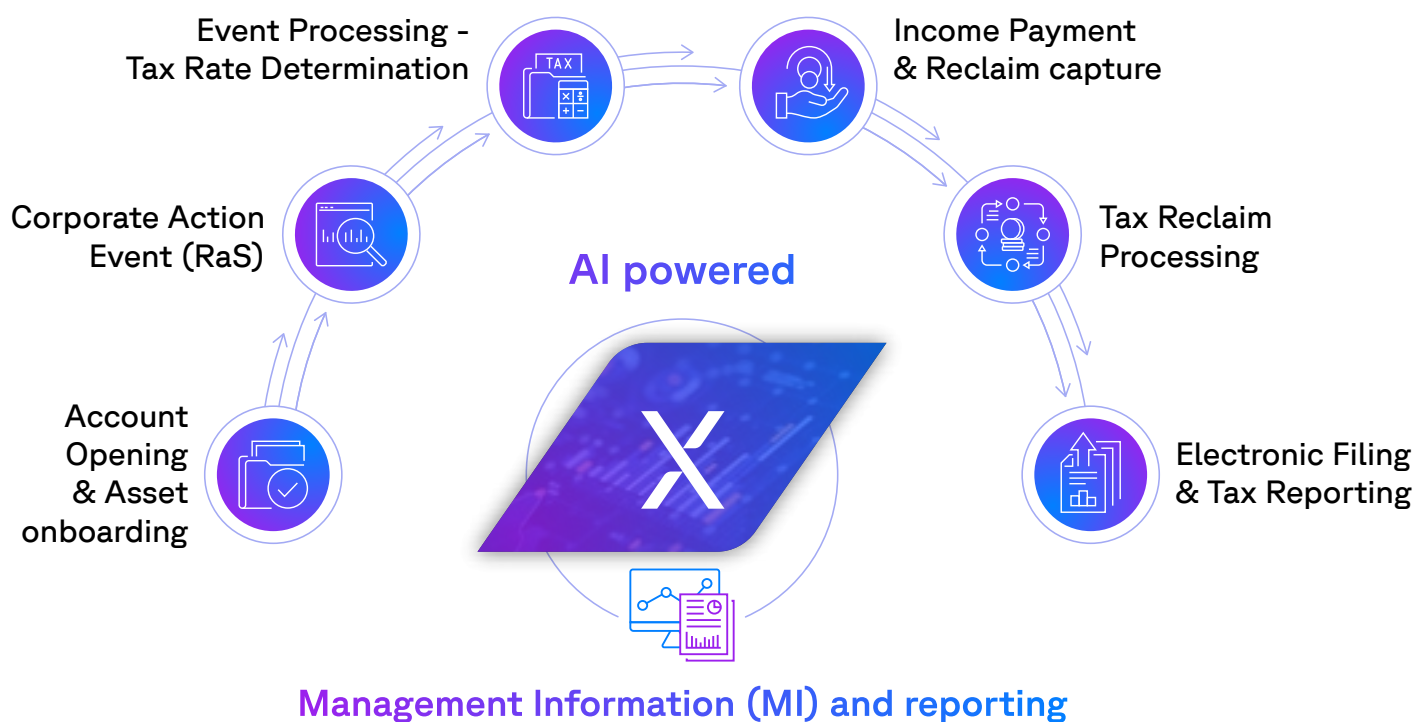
Event Processing - Tax Rate Determination

TAX

Income Payment & Reclaim capture

Corporate Action Event (RaS)

Tax Reclaim Processing

AI powered

Account Opening & Asset onboarding

X

Electronic Filing & Tax Reporting

Management Information (MI) and reporting